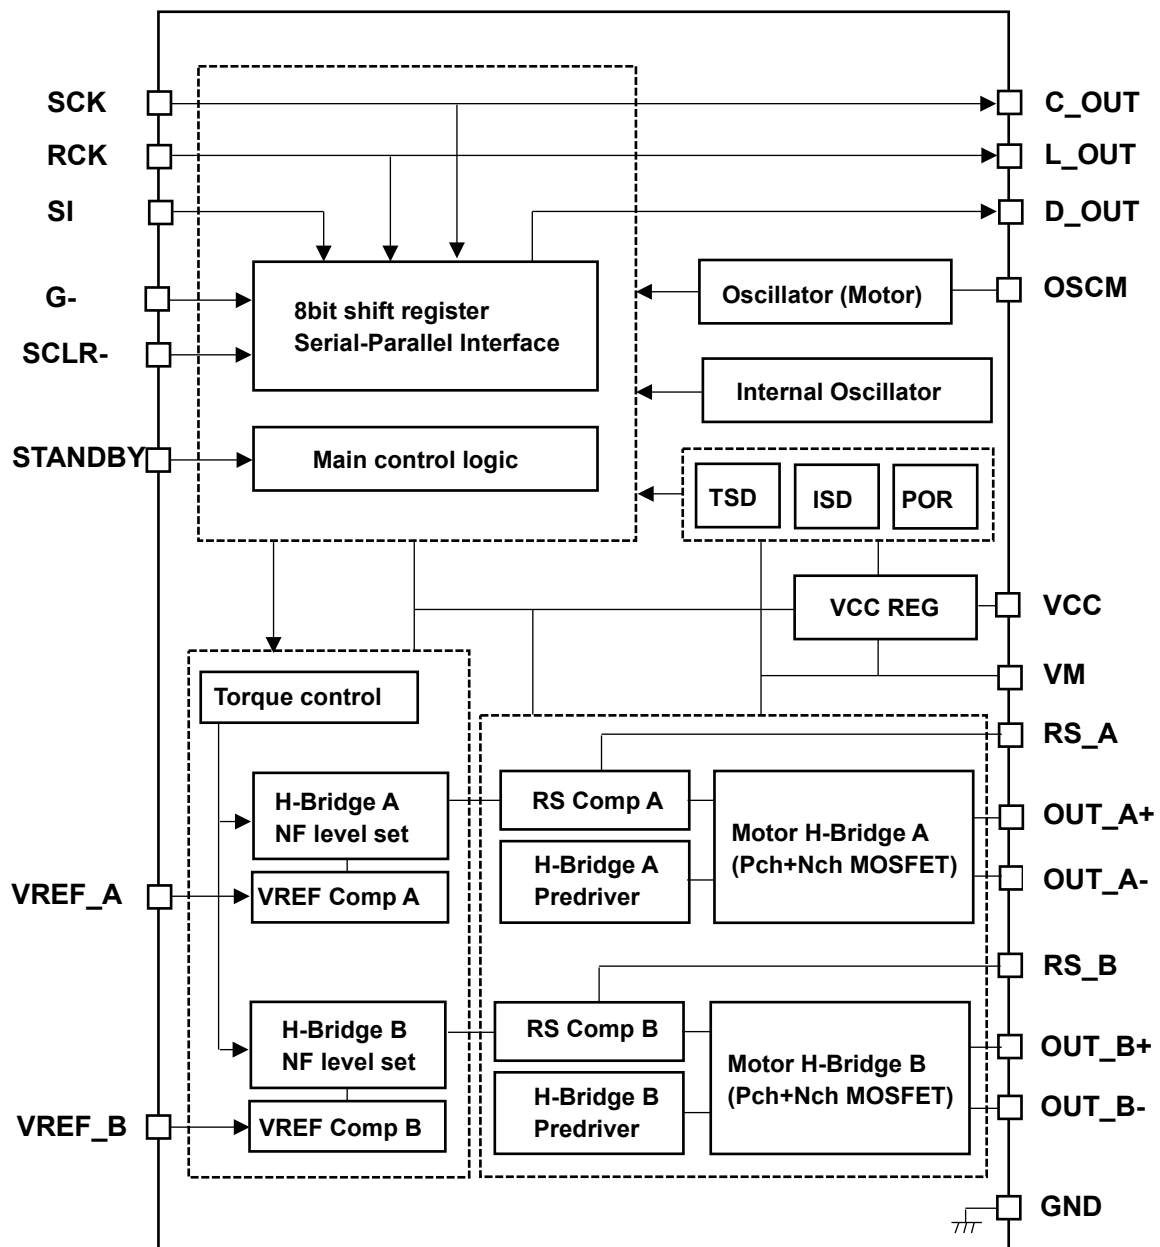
SCK
RCK
SI
G-
SCLR-
STANDBY
C_OUT
L_OUT
D_OUT
OSCM
8bit shift register
Serial-Parallel Interface
Oscillator (Motor)
Internal Oscillator
Main control logic
TSD
ISD
POR
VCC REG
VCC
VM
Torque control
RS_A
H-Bridge A
NF level set
RS Comp A
Motor H-Bridge A
(Pch+Nch MOSFET)
OUT_A+
H-Bridge A
Predriver
OUT_A-
VREF_A
VREF Comp A
RS_B
H-Bridge B
NF level set
RS Comp B
Motor H-Bridge B
(Pch+Nch MOSFET)
OUT_B+
H-Bridge B
Predriver
OUT_B-
VREF_B
VREF Comp B
GND